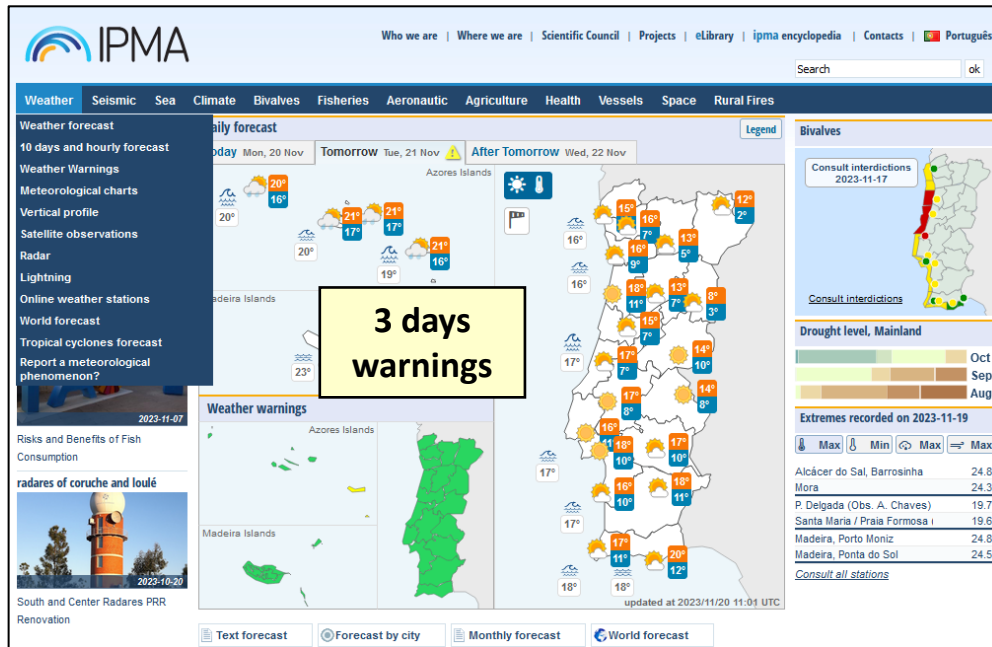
IPMA

Who we are | Where we are | Scientific Council | Projects | eLibrary | ipma encyclopedia | Contacts | Português

Search ok

Weather Seismic Sea Climate Bivalves Fisheries Aeronautic Agriculture Health Vessels Space Rural Fires

Weather forecast
10 days and hourly forecast
Weather Warnings
Meteorological charts
Vertical profile
Satellite observations
Radar
Lightning
Online weather stations
World forecast
Tropical cyclones forecast
Report a meteorological phenomenon?

aily forecast
Legend
oday Mon, 20 Nov | Tomorrow Tue, 21 Nov | After Tomorrow Wed, 22 Nov

Azores Islands
20° 16° 20° 21° 17° 21° 17° 20° 19° 21° 16°

adeira Islands
23°

3 days warnings

16° 15° 16° 7° 16° 9° 13° 5° 12° 2° 16° 18° 11° 13° 7° 8° 3° 15° 7° 17° 17° 7° 14° 10° 14° 8° 17° 8° 16° 11 18° 10° 17° 10° 17° 16° 10° 18° 11° 17° 17° 11° 20° 12° 18° 18°

updated at 2023/11/20 11:01 UTC

2023-11-07
Risks and Benefits of Fish Consumption

radares of coruche and loulé
2023-10-20
South and Center Radares PRR Renovation

Weather warnings
Azores Islands
Madeira Islands

Bivalves
Consult interdictions 2023-11-17
Consult interdictions

Drought level, Mainland
Oct
Sep
Aug

Extremes recorded on 2023-11-19
Max | Min | Max | Max

| | |
|---|---|
| Alcácer do Sal, Barrosinha | 24.8 |
| Mora | 24.3 |
| P. Delgada (Obs. A. Chaves) | 19.7 |
| Santa Maria / Praia Formosa ( | 19.6 |
| Madeira, Porto Moniz | 24.8 |
| Madeira, Ponta do Sol | 24.5 |

Consult all stations

Text forecast | Forecast by city | Monthly forecast | World forecast